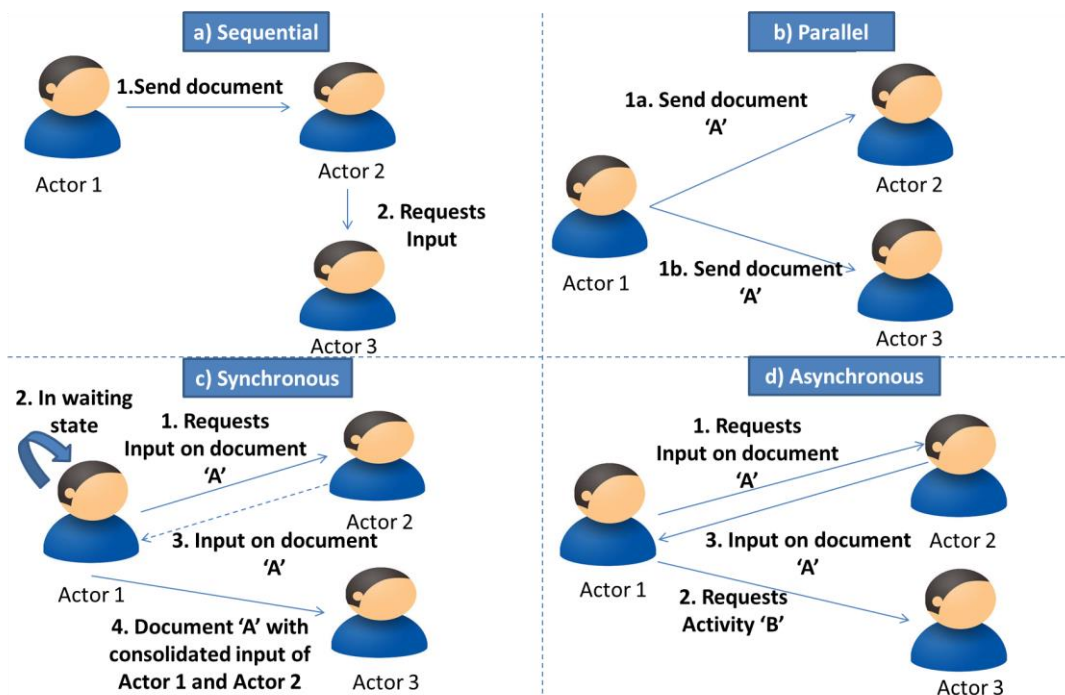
a) Sequential

1.Send document

Actor 1

Actor 2

2. Requests Input

Actor 3

b) Parallel

1a. Send document 'A'

Actor 2

Actor 1

1b. Send document 'A'

Actor 3

c) Synchronous

2. In waiting state

1. Requests Input on document 'A'

Actor 2

3. Input on document 'A'

Actor 1

4. Document 'A' with consolidated input of Actor 1 and Actor 2

Actor 3

d) Asynchronous

1. Requests Input on document 'A'

3. Input on document 'A'

Actor 2

Actor 1

2. Requests Activity 'B'

Actor 3